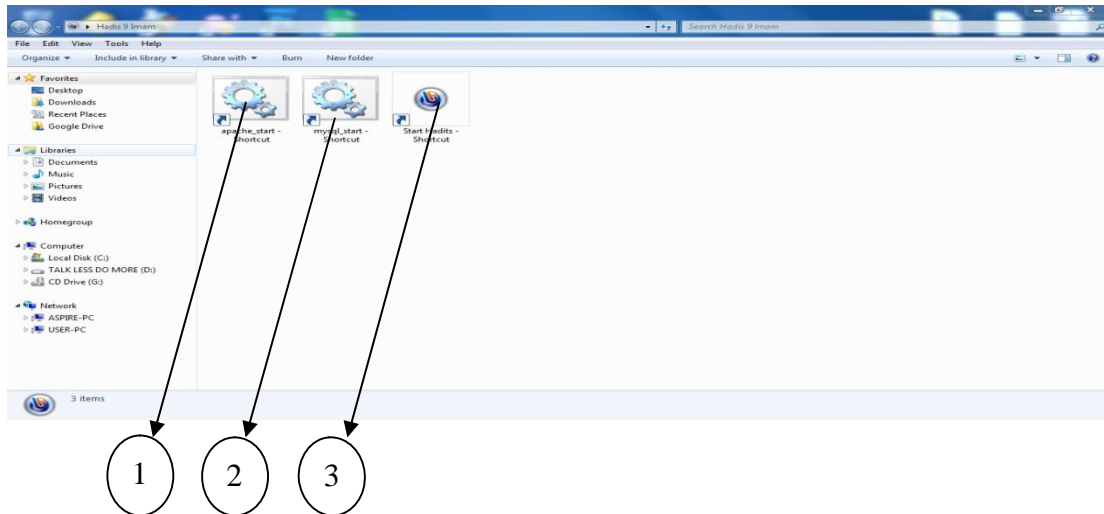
▸ Hadis 9 Imam

Search Hadis 9 Imam

File Edit View Tools Help

Organize ▾ Include in library ▾ Share with ▾ Burn New folder

Favorites
Desktop
Downloads
Recent Places
Google Drive

Libraries
Documents
Music
Pictures
Videos

Homegroup

Computer
Local Disk (C:)
TALK LESS DO MORE (D:)
CD Drive (G:)

Network
ASPIRE-PC
USER-PC

apache_start - Shortcut

mysql_start - Shortcut

Start Hadits - Shortcut

3 items

1

2

3